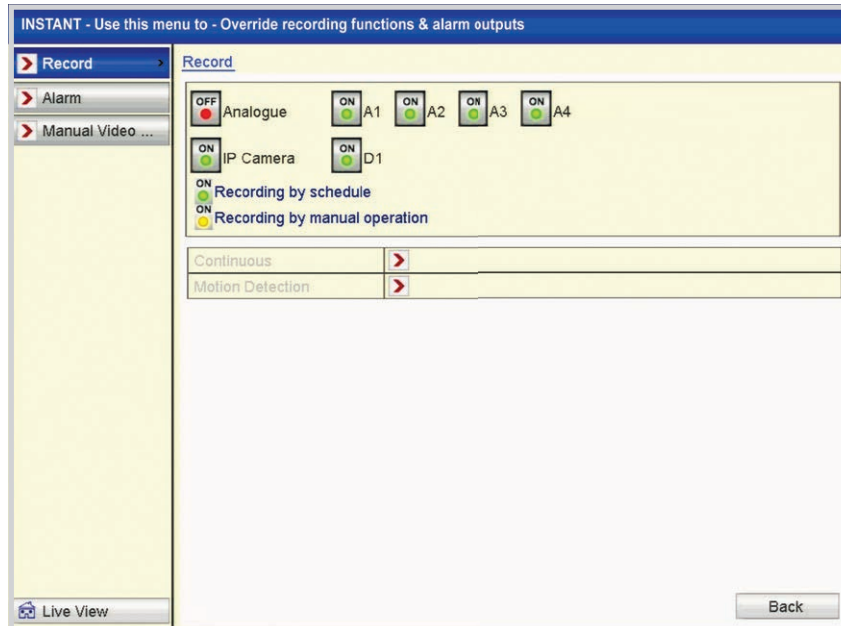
INSTANT - Use this menu to - Override recording functions & alarm outputs

Record

Alarm

Manual Video ...

Record

OFF Analogue ON A1 ON A2 ON A3 ON A4

ON IP Camera ON D1

ON Recording by schedule

ON Recording by manual operation

Continuous

Motion Detection

Live View

Back